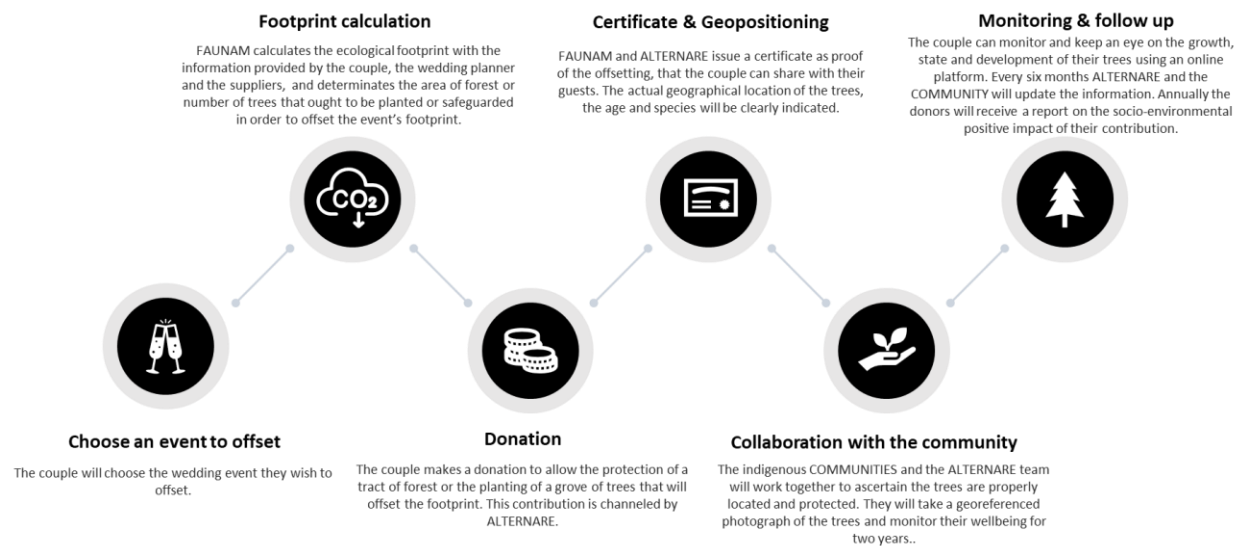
Footprint calculation

FAUNAM calculates the ecological footprint with the information provided by the couple, the wedding planner and the suppliers, and determinates the area of forest or number of trees that ought to be planted or safeguarded in order to offset the event's footprint.

Certificate & Geopositioning

FAUNAM and ALTERNARE issue a certificate as proof of the offsetting, that the couple can share with their guests. The actual geographical location of the trees, the age and species will be clearly indicated.

Monitoring & follow up

The couple can monitor and keep an eye on the growth, state and development of their trees using an online platform. Every six months ALTERNARE and the COMMUNITY will update the information. Annually the donors will receive a report on the socio-environmental positive impact of their contribution.

$CO_2$

Choose an event to offset

The couple will choose the wedding event they wish to offset.

Donation

The couple makes a donation to allow the protection of a tract of forest or the planting of a grove of trees that will offset the footprint. This contribution is channeled by ALTERNARE.

Collaboration with the community

The indigenous COMMUNITIES and the ALTERNARE team will work together to ascertain the trees are properly located and protected. They will take a georeferenced photograph of the trees and monitor their wellbeing for two years..